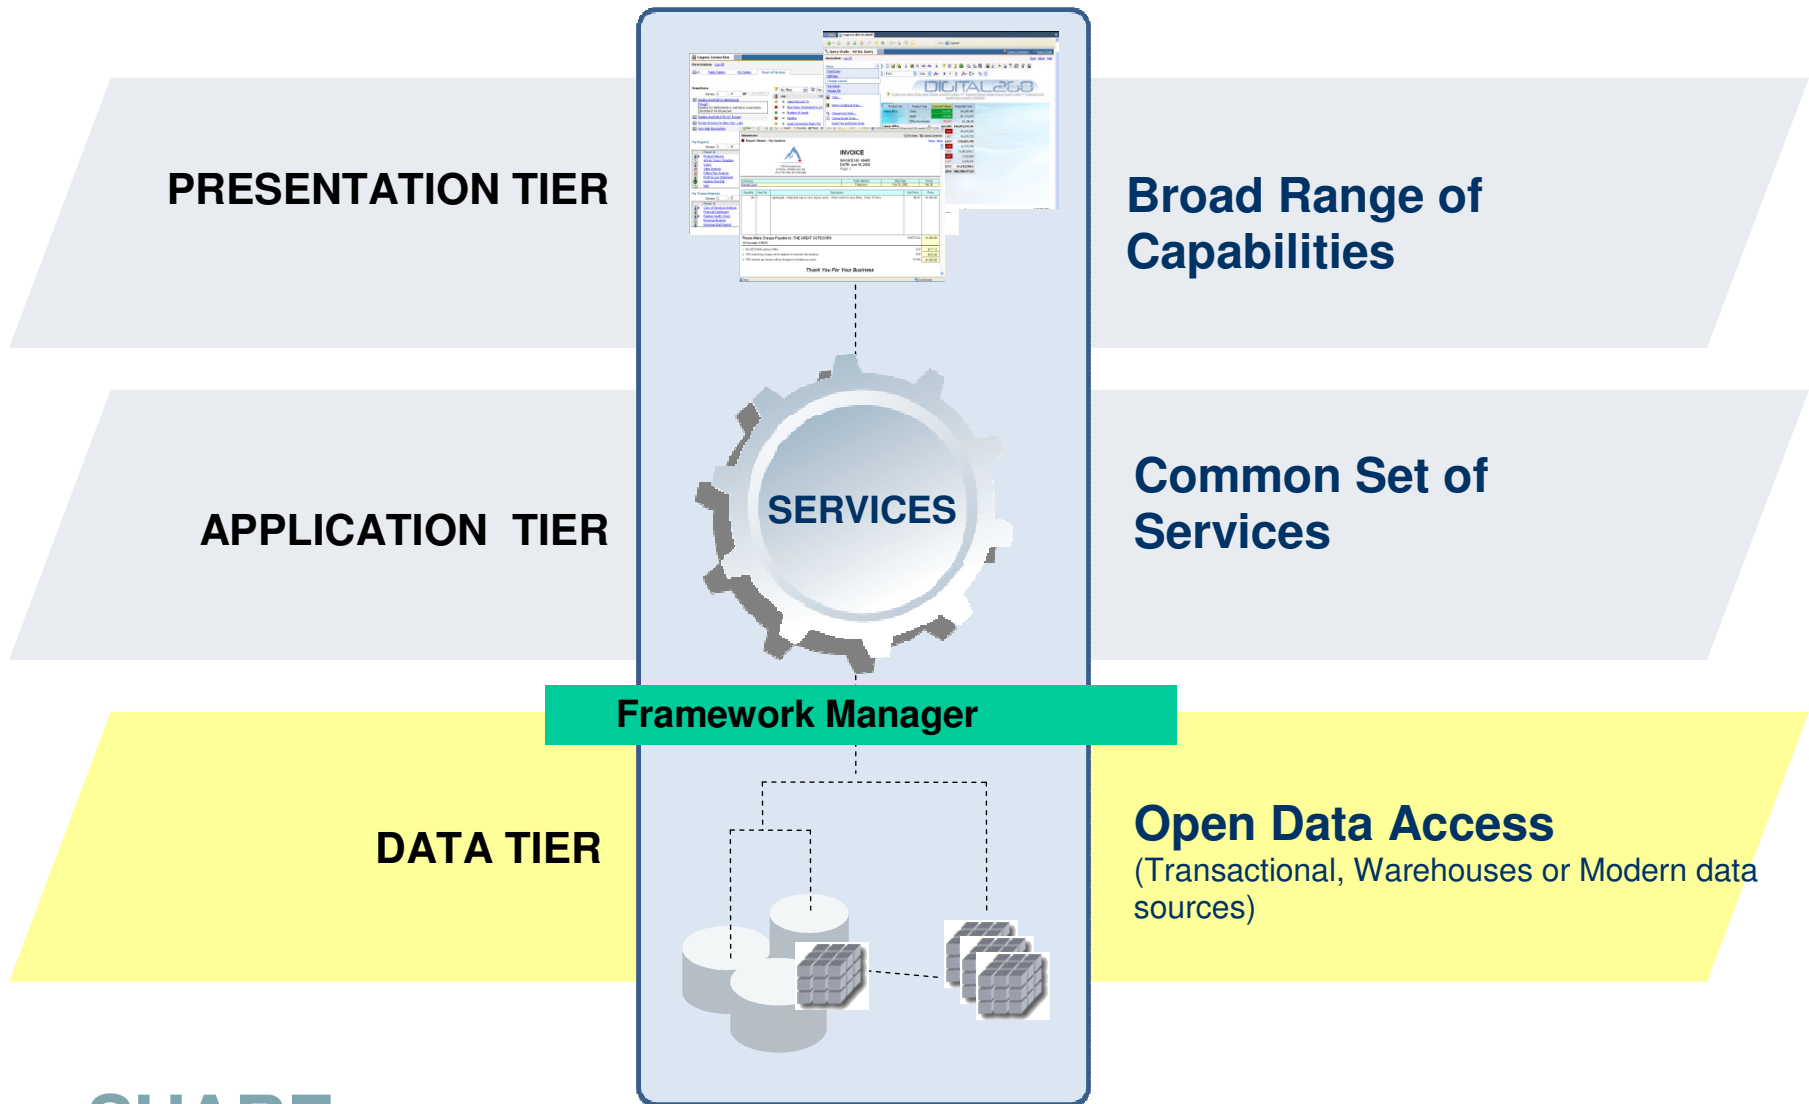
PRESENTATION TIER

INVOICE

Thank You For Your Business

Broad Range of Capabilities

APPLICATION TIER

SERVICES

Common Set of Services

Framework Manager

DATA TIER

Open Data Access
(Transactional, Warehouses or Modern data sources)

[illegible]